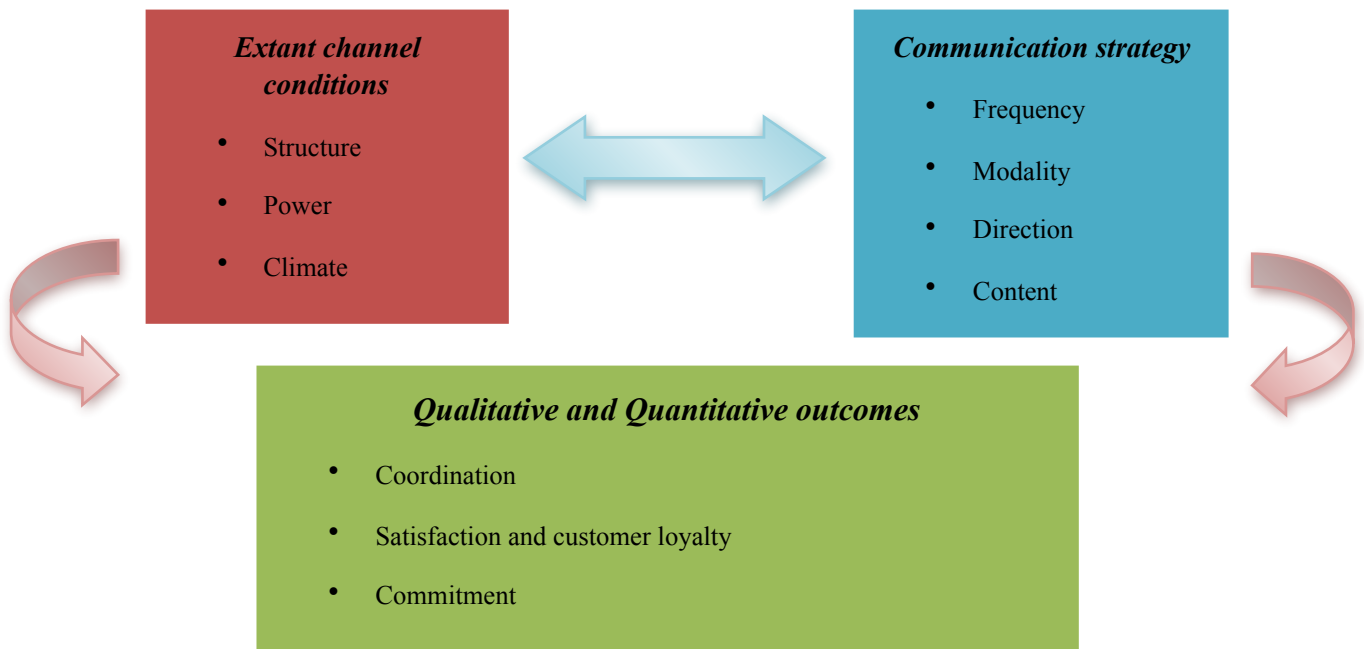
***Extant channel conditions***

- Structure
- Power
- Climate

***Communication strategy***

- Frequency
- Modality
- Direction
- Content

***Qualitative and Quantitative outcomes***

- Coordination
- Satisfaction and customer loyalty
- Commitment